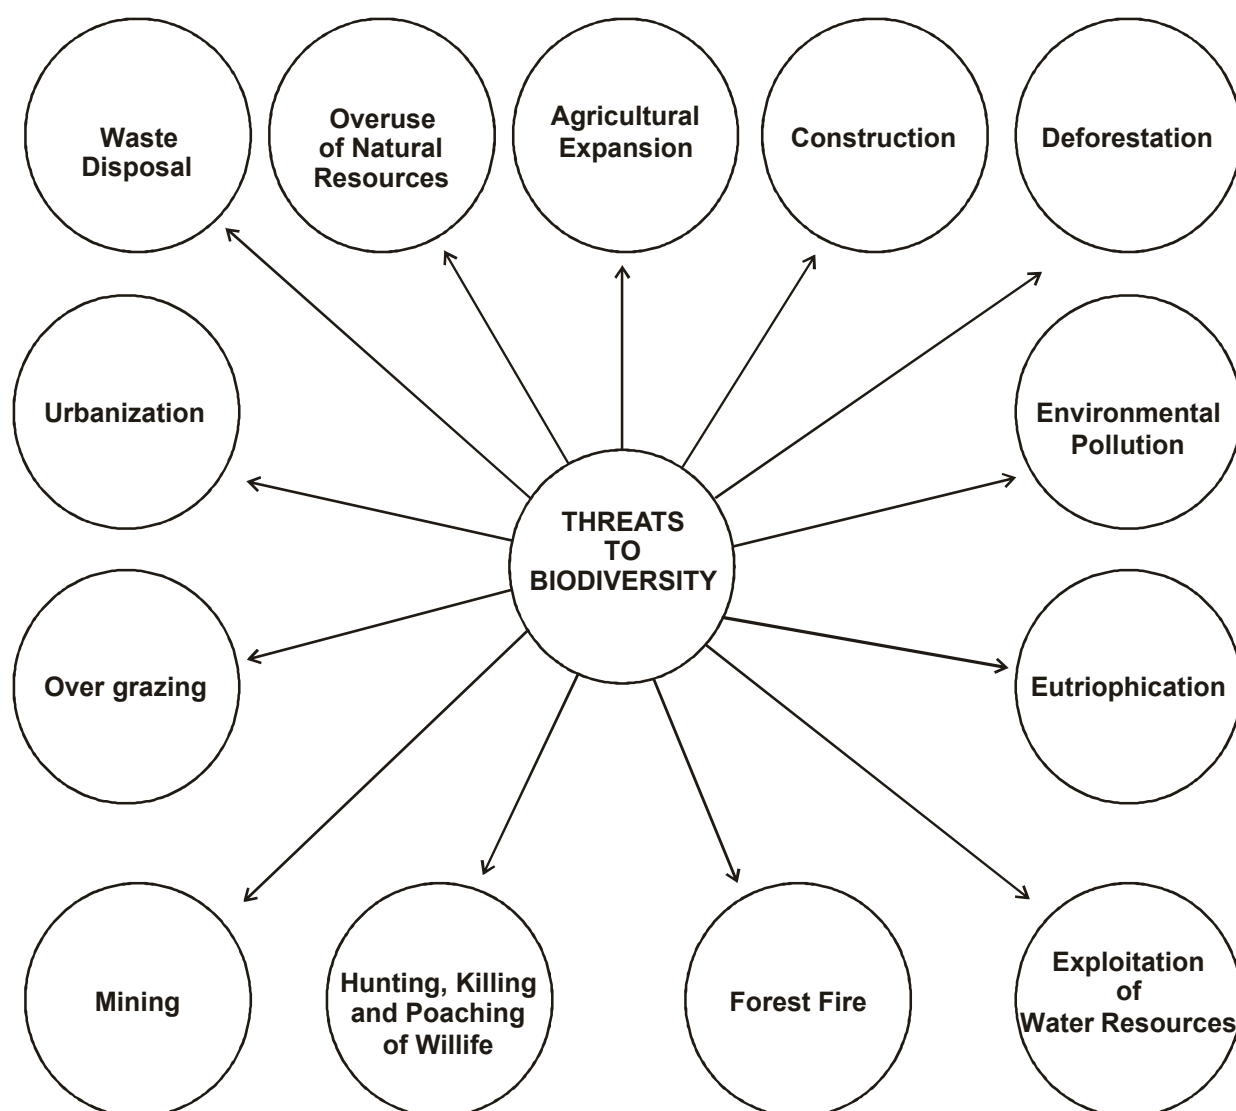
Waste Disposal

Overuse of Natural Resources

Agricultural Expansion

Construction

Deforestation

Urbanization

Environmental Pollution

THREATS TO BIODIVERSITY

Over grazing

Eutriophication

Mining

Hunting, Killing and Poaching of Willife

Forest Fire

Exploitation of Water Resources